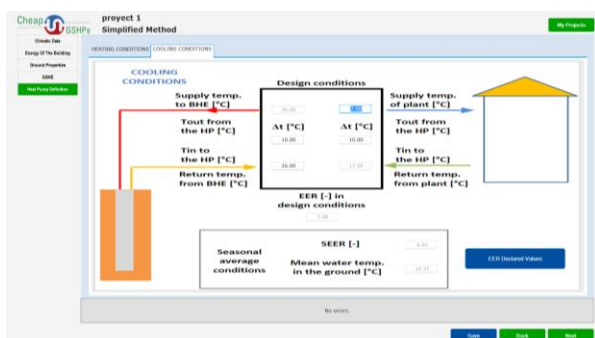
Cheap GSHPs

proyect 1
Simplified Method

My Projects

Climatic Data
Energy Of The Building
Ground Properties
GSHE
Heat Pump Definition

HEATING CONDITIONS COOLING CONDITIONS

COOLING CONDITIONS

Design conditions

Supply temp. to BHE [°C]

Tout from the HP [°C]

Tin to the HP [°C]

Return temp. from BHE [°C]

Supply temp. of plant [°C]

Tout from the HP [°C]

Tin to the HP [°C]

Return temp. from plant [°C]

36.00

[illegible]

Δt [°C]

Δt [°C]

10.00

10.00

26.00

17.00

EER [-] in design conditions

5.00

Seasonal average conditions

SEER [-]

Mean water temp. in the ground [°C]

5.01

19.37

EER Declared Values

No errors.

Save

Back

Next